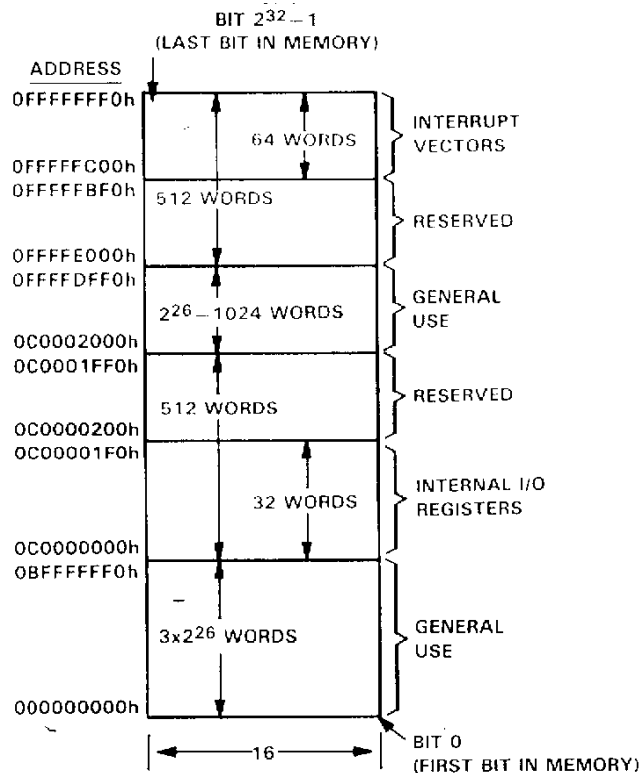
BIT $2^{32}-1$
(LAST BIT IN MEMORY)

ADDRESS

0FFFFFFF0h

64 WORDS

INTERRUPT VECTORS

0FFFFFC00h
0FFFFFBF0h

512 WORDS

RESERVED

0FFFFE000h
0FFFFDFF0h

$2^{26}-1024$ WORDS

GENERAL USE

0C0002000h
0C0001FF0h

512 WORDS

RESERVED

0C0000200h
0C00001F0h

32 WORDS

INTERNAL I/O REGISTERS

0C0000000h
0BFFFFFF0h

$3x2^{26}$ WORDS

GENERAL USE

000000000h

16

BIT 0
(FIRST BIT IN MEMORY)